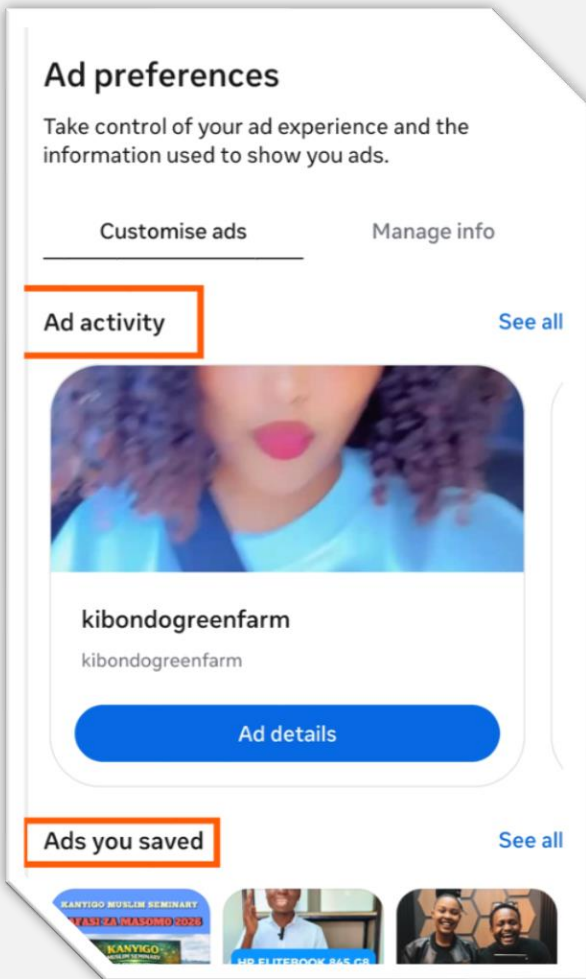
Ad preferences

Take control of your ad experience and the information used to show you ads.

Customise ads

Manage info

Ad activity

See all

kibondogreenfarm

kibondogreenfarm

Ad details

Ads you saved

See all

KANYIGO MUSLIM SEMINARY

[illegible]FASI ZA MASOMO 2025

KANYIGO

HP ELITEBOOK 845 G8